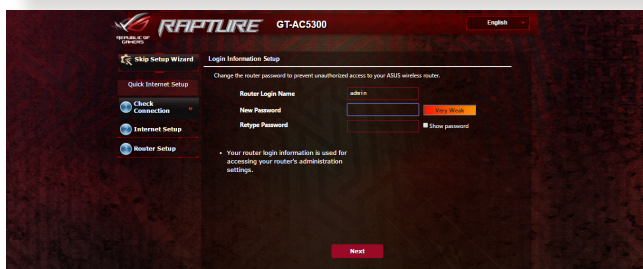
REPUBLIC OF GAMERS RAPTURE GT-AC5300

English

Skip Setup Wizard

Quick Internet Setup

Check Connection

Internet Setup

Router Setup

Login Information Setup

Change the router password to prevent unauthorized access to your ASUS wireless router.

Router Login Name admin

New Password Very Weak

Retype Password Show password

• Your router login information is used for accessing your router's administration settings.

Next